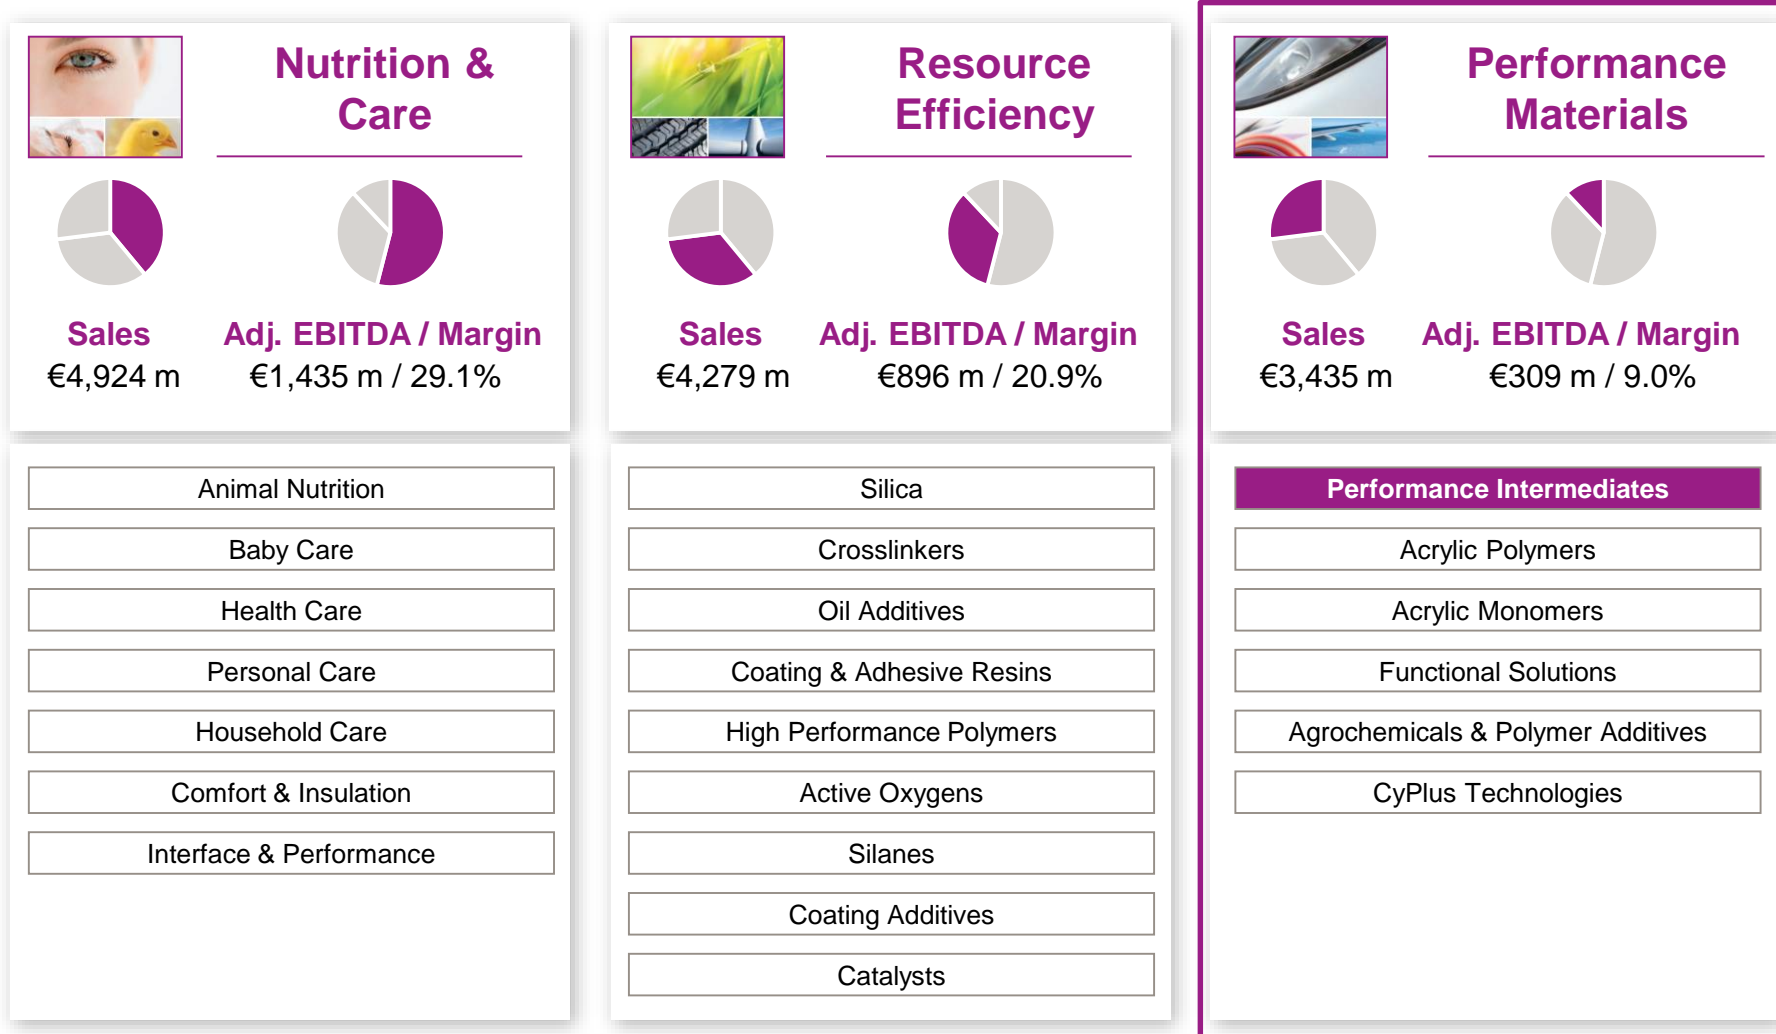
Nutrition & Care

Sales
€4,924 m

Adj. EBITDA / Margin
€1,435 m / 29.1%

Animal Nutrition
Baby Care
Health Care
Personal Care
Household Care
Comfort & Insulation
Interface & Performance

Resource Efficiency

Sales
€4,279 m

Adj. EBITDA / Margin
€896 m / 20.9%

Silica
Crosslinkers
Oil Additives
Coating & Adhesive Resins
High Performance Polymers
Active Oxygens
Silanes
Coating Additives
Catalysts

Performance Materials

Sales
€3,435 m

Adj. EBITDA / Margin
€309 m / 9.0%

Performance Intermediates
Acrylic Polymers
Acrylic Monomers
Functional Solutions
Agrochemicals & Polymer Additives
CyPlus Technologies